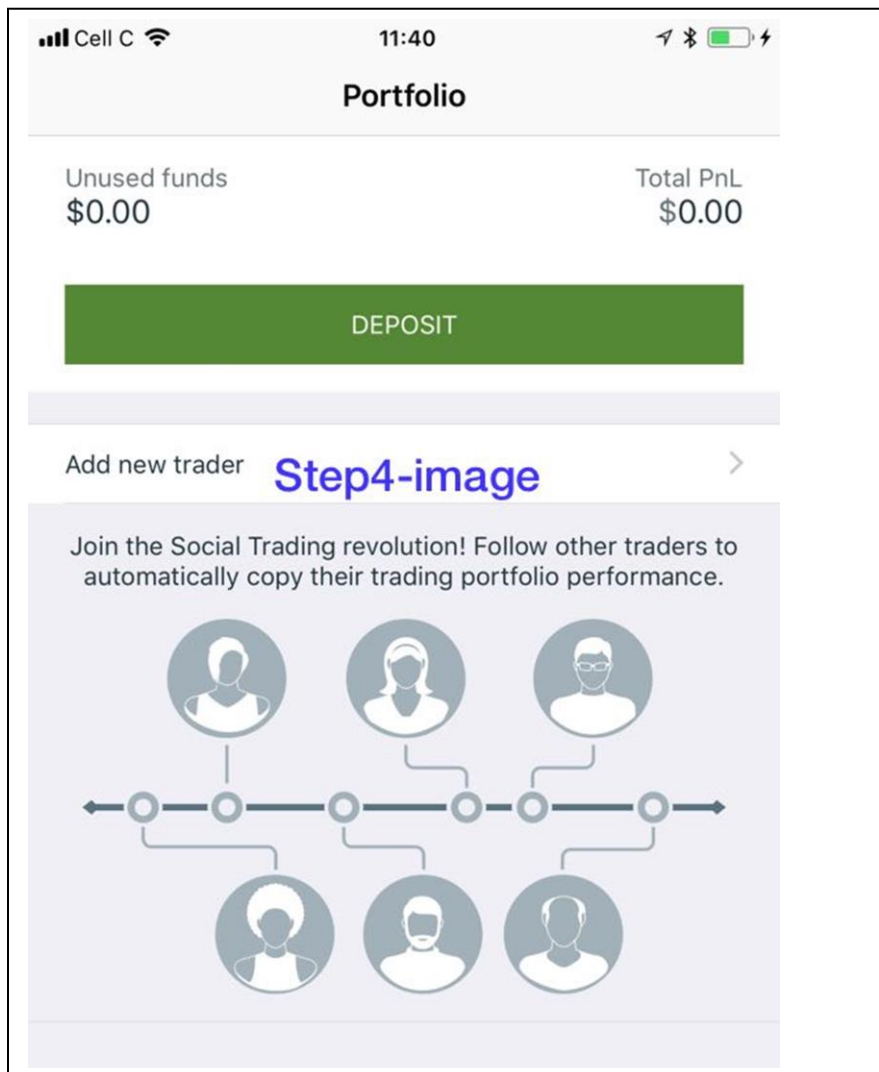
Cell C 11:40

Portfolio

Unused funds
$0.00

Total PnL
$0.00

DEPOSIT

Add new trader Step4-image >

Join the Social Trading revolution! Follow other traders to automatically copy their trading portfolio performance.